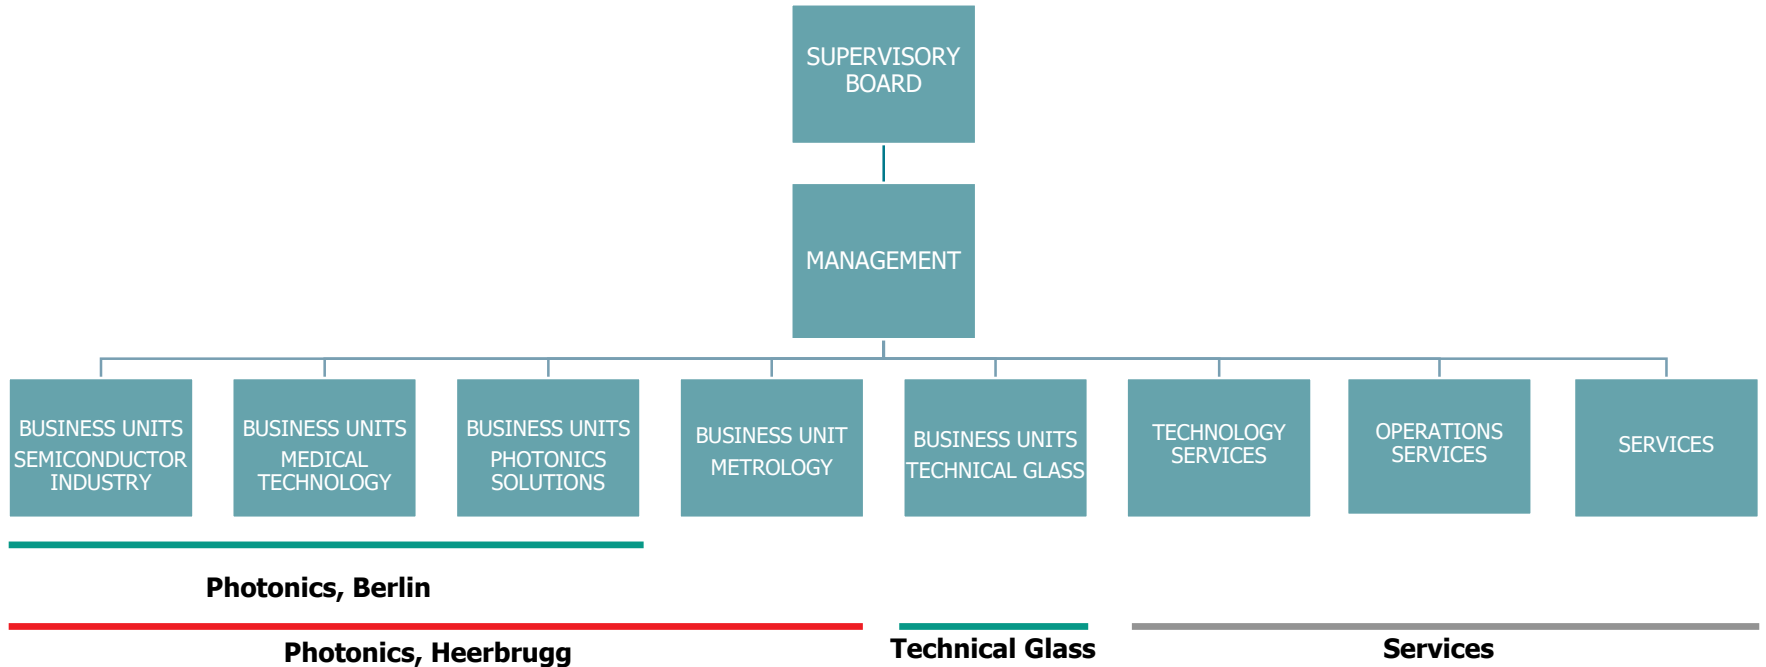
SUPERVISORY BOARD

MANAGEMENT

BUSINESS UNITS SEMICONDUCTOR INDUSTRY

BUSINESS UNITS MEDICAL TECHNOLOGY

BUSINESS UNITS PHOTONICS SOLUTIONS

BUSINESS UNIT METROLOGY

BUSINESS UNITS TECHNICAL GLASS

TECHNOLOGY SERVICES

OPERATIONS SERVICES

SERVICES

Photonics, Berlin

Photonics, Heerbrugg

Technical Glass

Services